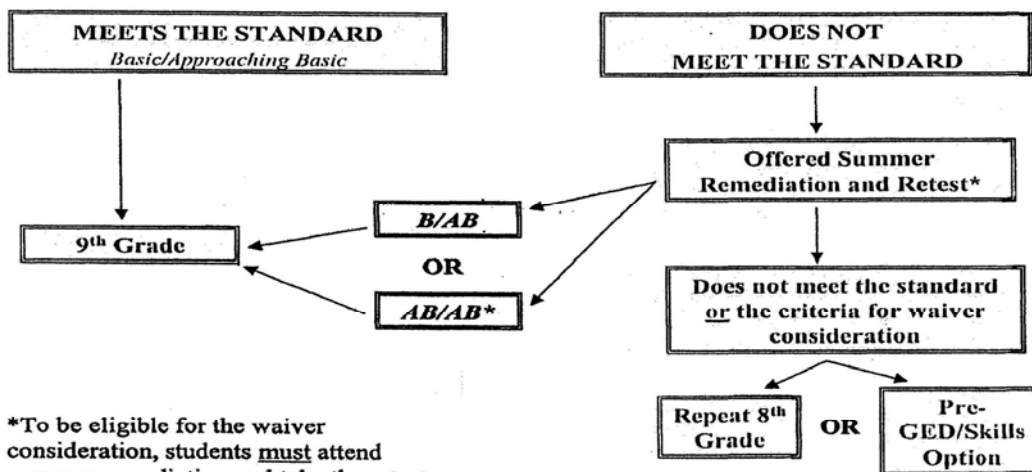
MEETS THE STANDARD
Basic/Approaching Basic

DOES NOT MEET THE STANDARD

9$^{th}$ Grade

B/AB

OR

AB/AB*

Offered Summer Remediation and Retest*

Does not meet the standard or the criteria for waiver consideration

Repeat 8$^{th}$ Grade

OR

Pre-GED/Skills Option

*To be eligible for the waiver consideration, students must attend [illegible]